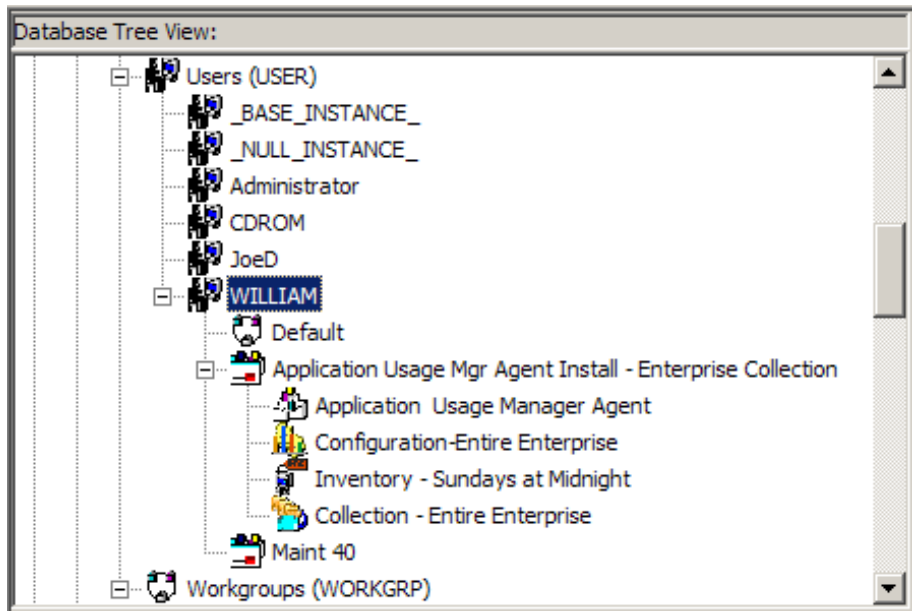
Database Tree View:

Users (USER)
_BASE_INSTANCE_
_NULL_INSTANCE_
Administrator
CDROM
JoeD
WILLIAM
Default
Application Usage Mgr Agent Install - Enterprise Collection
Application  Usage Manager Agent
Configuration-Entire Enterprise
Inventory - Sundays at Midnight
Collection - Entire Enterprise
Maint 40
Workgroups (WORKGRP)